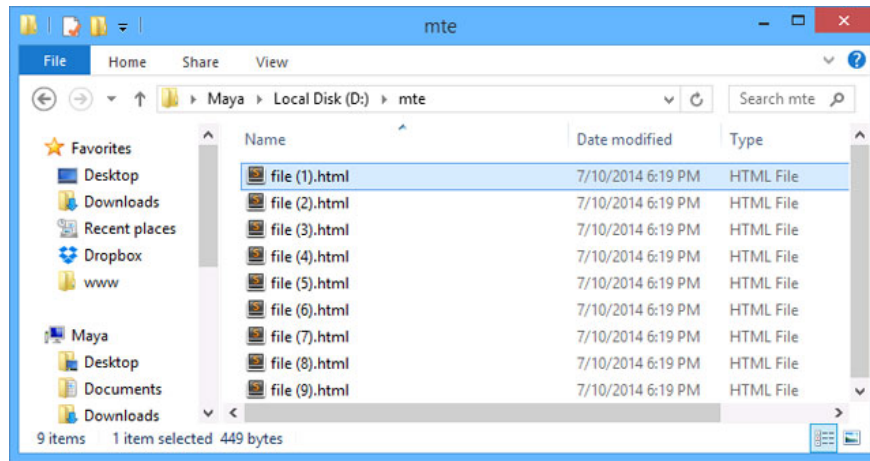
mte

File Home Share View

Maya › Local Disk (D:) › mte

Search mte

Favorites
Desktop
Downloads
Recent places
Dropbox
www

Maya
Desktop
Documents
Downloads

| Name | Date modified | Type |
|---|---|---|
| file (1).html | 7/10/2014 6:19 PM | HTML File |
| file (2).html | 7/10/2014 6:19 PM | HTML File |
| file (3).html | 7/10/2014 6:19 PM | HTML File |
| file (4).html | 7/10/2014 6:19 PM | HTML File |
| file (5).html | 7/10/2014 6:19 PM | HTML File |
| file (6).html | 7/10/2014 6:19 PM | HTML File |
| file (7).html | 7/10/2014 6:19 PM | HTML File |
| file (8).html | 7/10/2014 6:19 PM | HTML File |
| file (9).html | 7/10/2014 6:19 PM | HTML File |

9 items 1 item selected 449 bytes